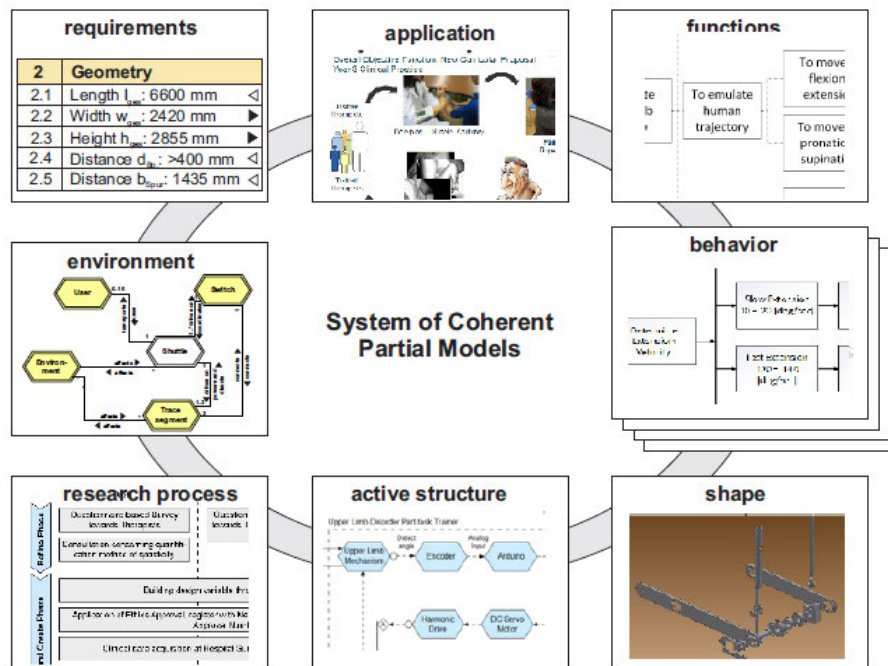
requirements

| 2 | Geometry |
|---|---|
| 2.1 | Length $l_{ges}$: 6600 mm ◁ |
| 2.2 | Width $w_{ges}$: 2420 mm ▶ |
| 2.3 | Height $h_{ges}$: 2855 mm ▶ |
| 2.4 | Distance $d_{B}$: >400 mm ◁ |
| 2.5 | Distance $b_{Spur}$: 1435 mm ◁ |

application

Overall Objective Function New Gait Lab Proposal Year 3 Clinical Process

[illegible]

functions

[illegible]

To emulate human trajectory

To move flexion extension

To move pronation supination

behavior

Determine Extension Velocity

Slow Extension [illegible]

Fast extension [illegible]

environment

User

Switch

Shuttle

Environment

Trace segment

System of Coherent Partial Models

research process

Questionnaire based Survey towards therapists

Consultation concerning quantification method of spasticity

Building design variable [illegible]

Application of Ethics Approval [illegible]

Clinical data acquisition at Hospital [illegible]

active structure

Upper Limb Disorder Part task Trainer

Upper Limb Mechanism

Encoder

Arduino

Harmonic Drive

DC Servo Motor

shape